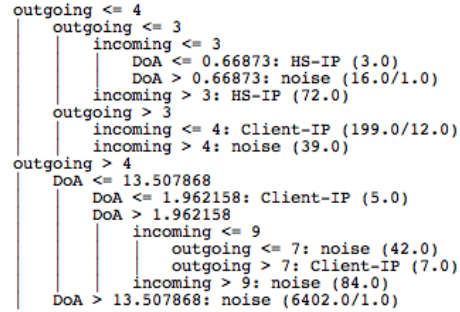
outgoing <= 4
|   outgoing <= 3
|   |   incoming <= 3
|   |   |   DoA <= 0.66873: HS-IP (3.0)
|   |   |   DoA > 0.66873: noise (16.0/1.0)
|   |   incoming > 3: HS-IP (72.0)
|   outgoing > 3
|   |   incoming <= 4: Client-IP (199.0/12.0)
|   |   incoming > 4: noise (39.0)
outgoing > 4
|   DoA <= 13.507868
|   |   DoA <= 1.962158: Client-IP (5.0)
|   |   DoA > 1.962158
|   |   |   incoming <= 9
|   |   |   |   outgoing <= 7: noise (42.0)
|   |   |   |   outgoing > 7: Client-IP (7.0)
|   |   |   incoming > 9: noise (84.0)
|   DoA > 13.507868: noise (6402.0/1.0)